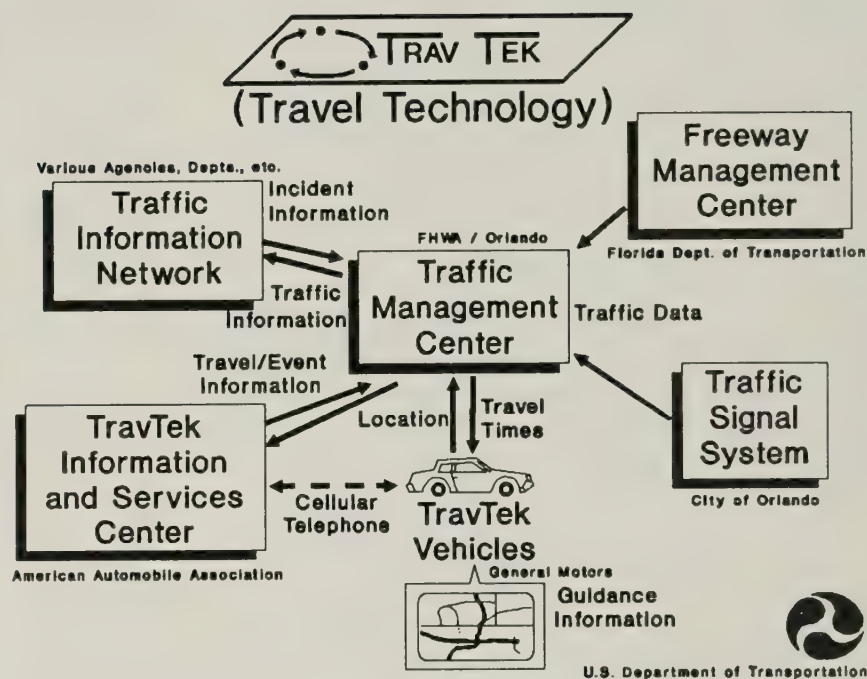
TRAV TEK
(Travel Technology)

Various Agencies, Depts., etc.

Traffic Information Network

Incident Information

Traffic Information

Freeway Management Center

Florida Dept. of Transportation

FHWA / Orlando

Traffic Management Center

Traffic Data

Travel/Event Information

TravTek Information and Services Center

American Automobile Association

Location

Travel Times

Traffic Signal System

City of Orlando

Cellular Telephone

TravTek Vehicles

General Motors

Guidance Information

U.S. Department of Transportation